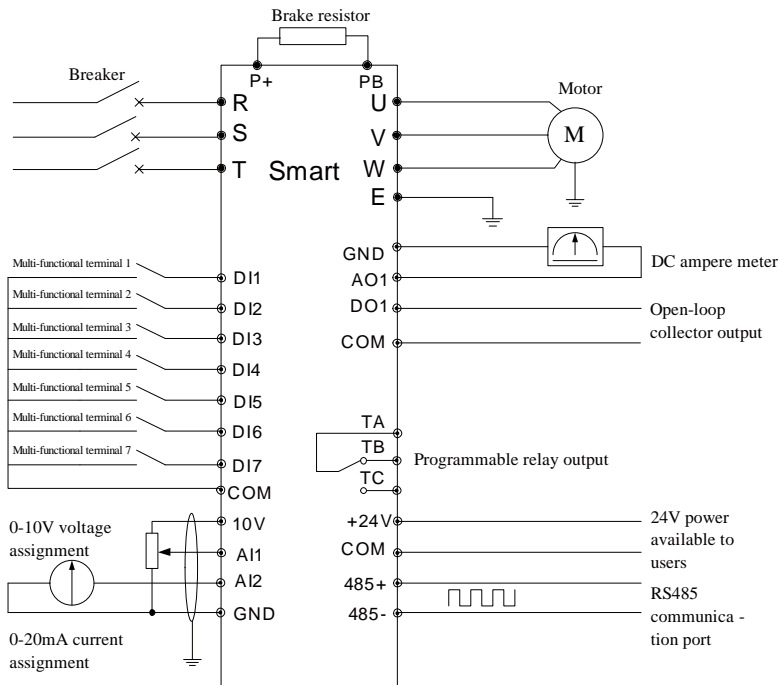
Brake resistor

P+ PB

Breaker

R S T Smart

U V W E

Motor

M

Multi-functional terminal 1
Multi-functional terminal 2
Multi-functional terminal 3
Multi-functional terminal 4
Multi-functional terminal 5
Multi-functional terminal 6
Multi-functional terminal 7

DI1
DI2
DI3
DI4
DI5
DI6
DI7
COM

GND
AO1
DO1
COM

DC ampere meter

Open-loop collector output

TA
TB
TC

Programmable relay output

0-10V voltage assignment

10V
AI1
AI2
GND

0-20mA current assignment

+24V
COM
485+
485-

24V power available to users

RS485 communica - tion port